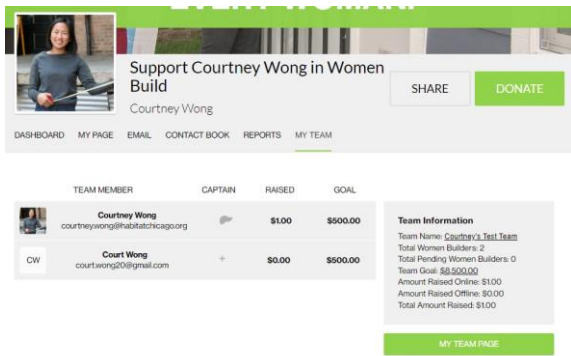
EVERY WOMAN!

Support Courtney Wong in Women Build

Courtney Wong

SHARE

DONATE

DASHBOARD MY PAGE EMAIL CONTACT BOOK REPORTS MY TEAM

| TEAM MEMBER | CAPTAIN | RAISED | GOAL |
|---|---|---|---|
| Courtney Wong courtney.wong@habitatchicago.org | | \$1.00 | \$500.00 |
| CW Court Wong court.wong20@gmail.com | + | \$0.00 | \$500.00 |

Team Information
Team Name: Courtney's Test Team
Total Women Builders: 2
Total Pending Women Builders: 0
Team Goal: \$8,500.00
Amount Raised Online: \$1.00
Amount Raised Offline: \$0.00
Total Amount Raised: \$1.00

MY TEAM PAGE